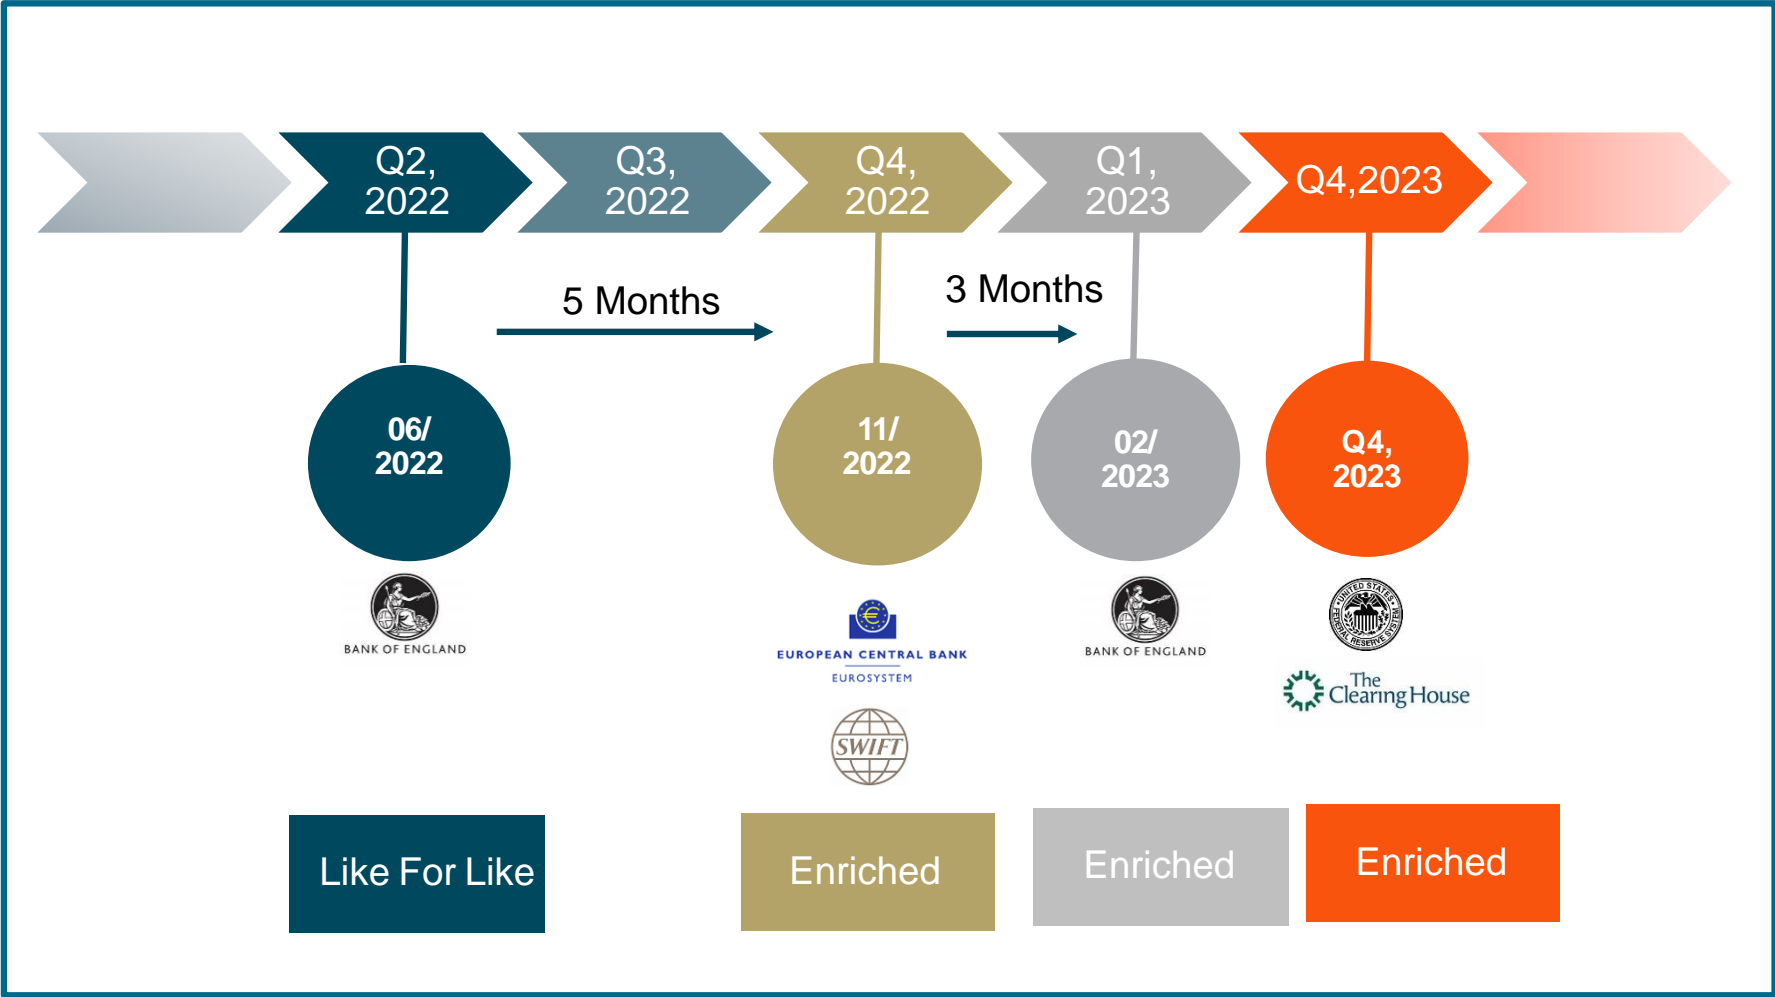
Q2, 2022

Q3, 2022

Q4, 2022

Q1, 2023

Q4,2023

5 Months

3 Months

06/ 2022

BANK OF ENGLAND

Like For Like

11/ 2022

EUROPEAN CENTRAL BANK

EUROSYSTEM

SWIFT

Enriched

02/ 2023

BANK OF ENGLAND

Enriched

Q4, 2023

UNITED STATES FEDERAL RESERVE SYSTEM

The Clearing House

Enriched